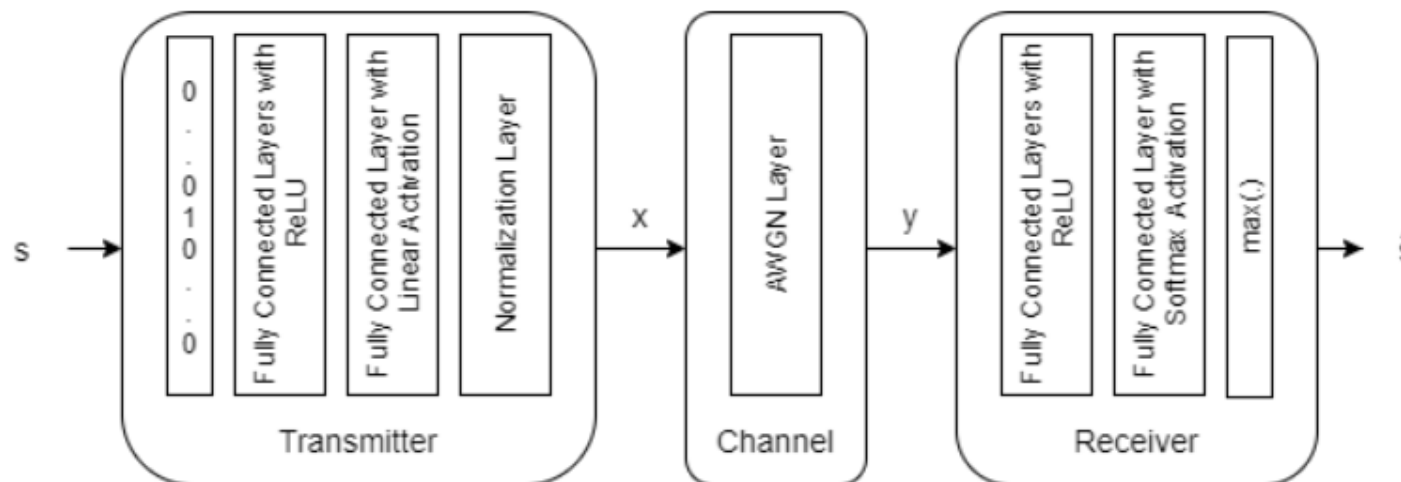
s

0
.
.
0
1
0
.
.
0

Fully Connected Layers with ReLU

Fully Connected Layer with Linear Activation

Normalization Layer

Transmitter

x

AWGN Layer

Channel

y

Fully Connected Layers with ReLU

Fully Connected Layer with Softmax Activation

max(.)

Receiver

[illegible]